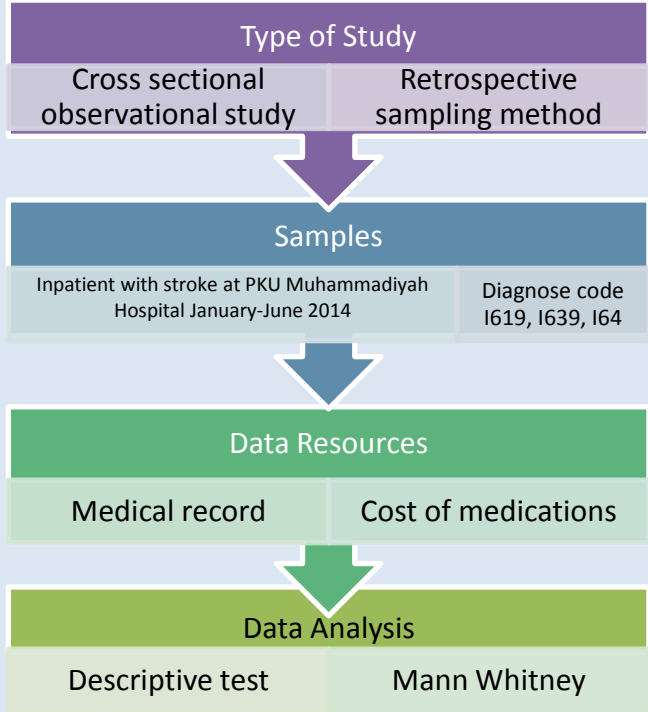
Type of Study

Cross sectional observational study

Retrospective sampling method

Samples

Inpatient with stroke at PKU Muhammadiyah Hospital January-June 2014

Diagnose code I619, I639, I64

Data Resources

Medical record

Cost of medications

Data Analysis

Descriptive test

Mann Whitney